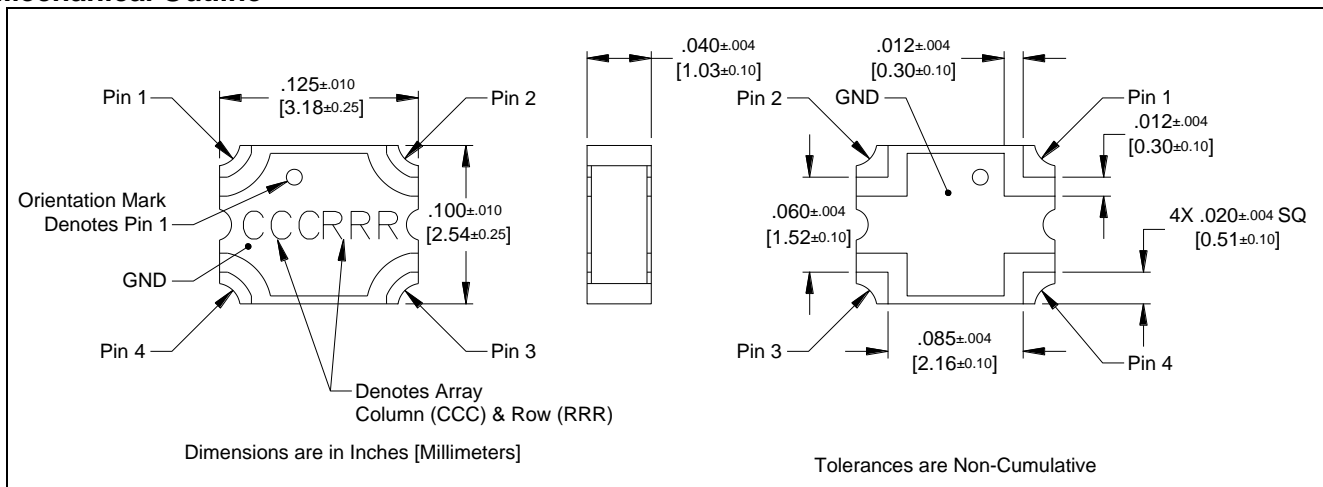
Mechanical Outline

Pin 1

.125±.010
[3.18±0.25]

Pin 2

Orientation Mark
Denotes Pin 1

CCCRRR

.100±.010
[2.54±0.25]

GND

Pin 4

Pin 3

Denotes Array
Column (CCC) & Row (RRR)

Dimensions are in Inches [Millimeters]

.040±.004
[1.03±0.10]

.012±.004
[0.30±0.10]

Pin 2

GND

Pin 1

.012±.004
[0.30±0.10]

.060±.004
[1.52±0.10]

4X .020±.004 SQ
[0.51±0.10]

Pin 3

.085±.004
[2.16±0.10]

Pin 4

Tolerances are Non-Cumulative